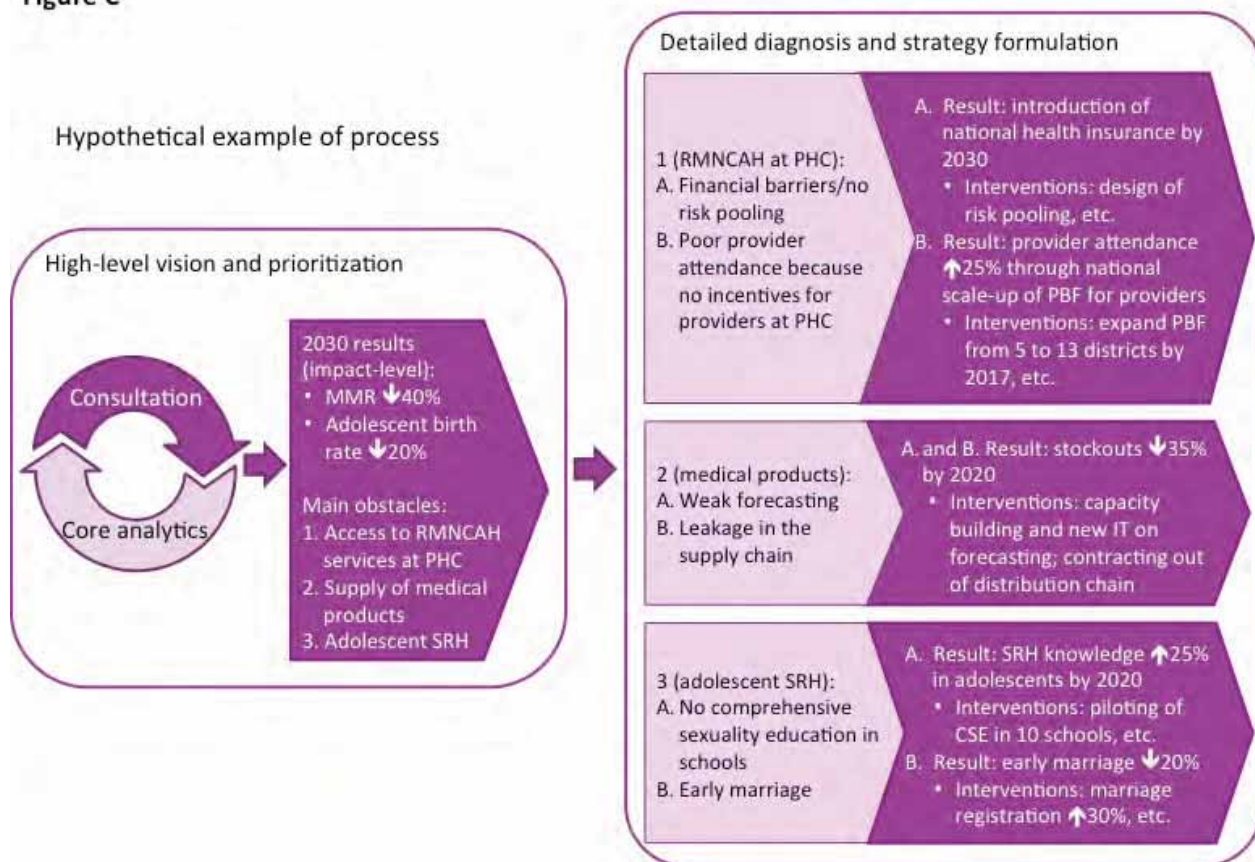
Figure C

Hypothetical example of process

High-level vision and prioritization

Consultation

Core analytics

2030 results (impact-level):
• MMR ↓40%
• Adolescent birth rate ↓20%

Main obstacles:
1. Access to RMNCAH services at PHC
2. Supply of medical products
3. Adolescent SRH

Detailed diagnosis and strategy formulation

1 (RMNCAH at PHC):
A. Financial barriers/no risk pooling
B. Poor provider attendance because no incentives for providers at PHC

A. Result: introduction of national health insurance by 2030
• Interventions: design of risk pooling, etc.
B. Result: provider attendance ↑25% through national scale-up of PBF for providers
• Interventions: expand PBF from 5 to 13 districts by 2017, etc.

2 (medical products):
A. Weak forecasting
B. Leakage in the supply chain

A. and B. Result: stockouts ↓35% by 2020
• Interventions: capacity building and new IT on forecasting; contracting out of distribution chain

3 (adolescent SRH):
A. No comprehensive sexuality education in schools
B. Early marriage

A. Result: SRH knowledge ↑25% in adolescents by 2020
• Interventions: piloting of CSE in 10 schools, etc.
B. Result: early marriage ↓20%
• Interventions: marriage registration ↑30%, etc.